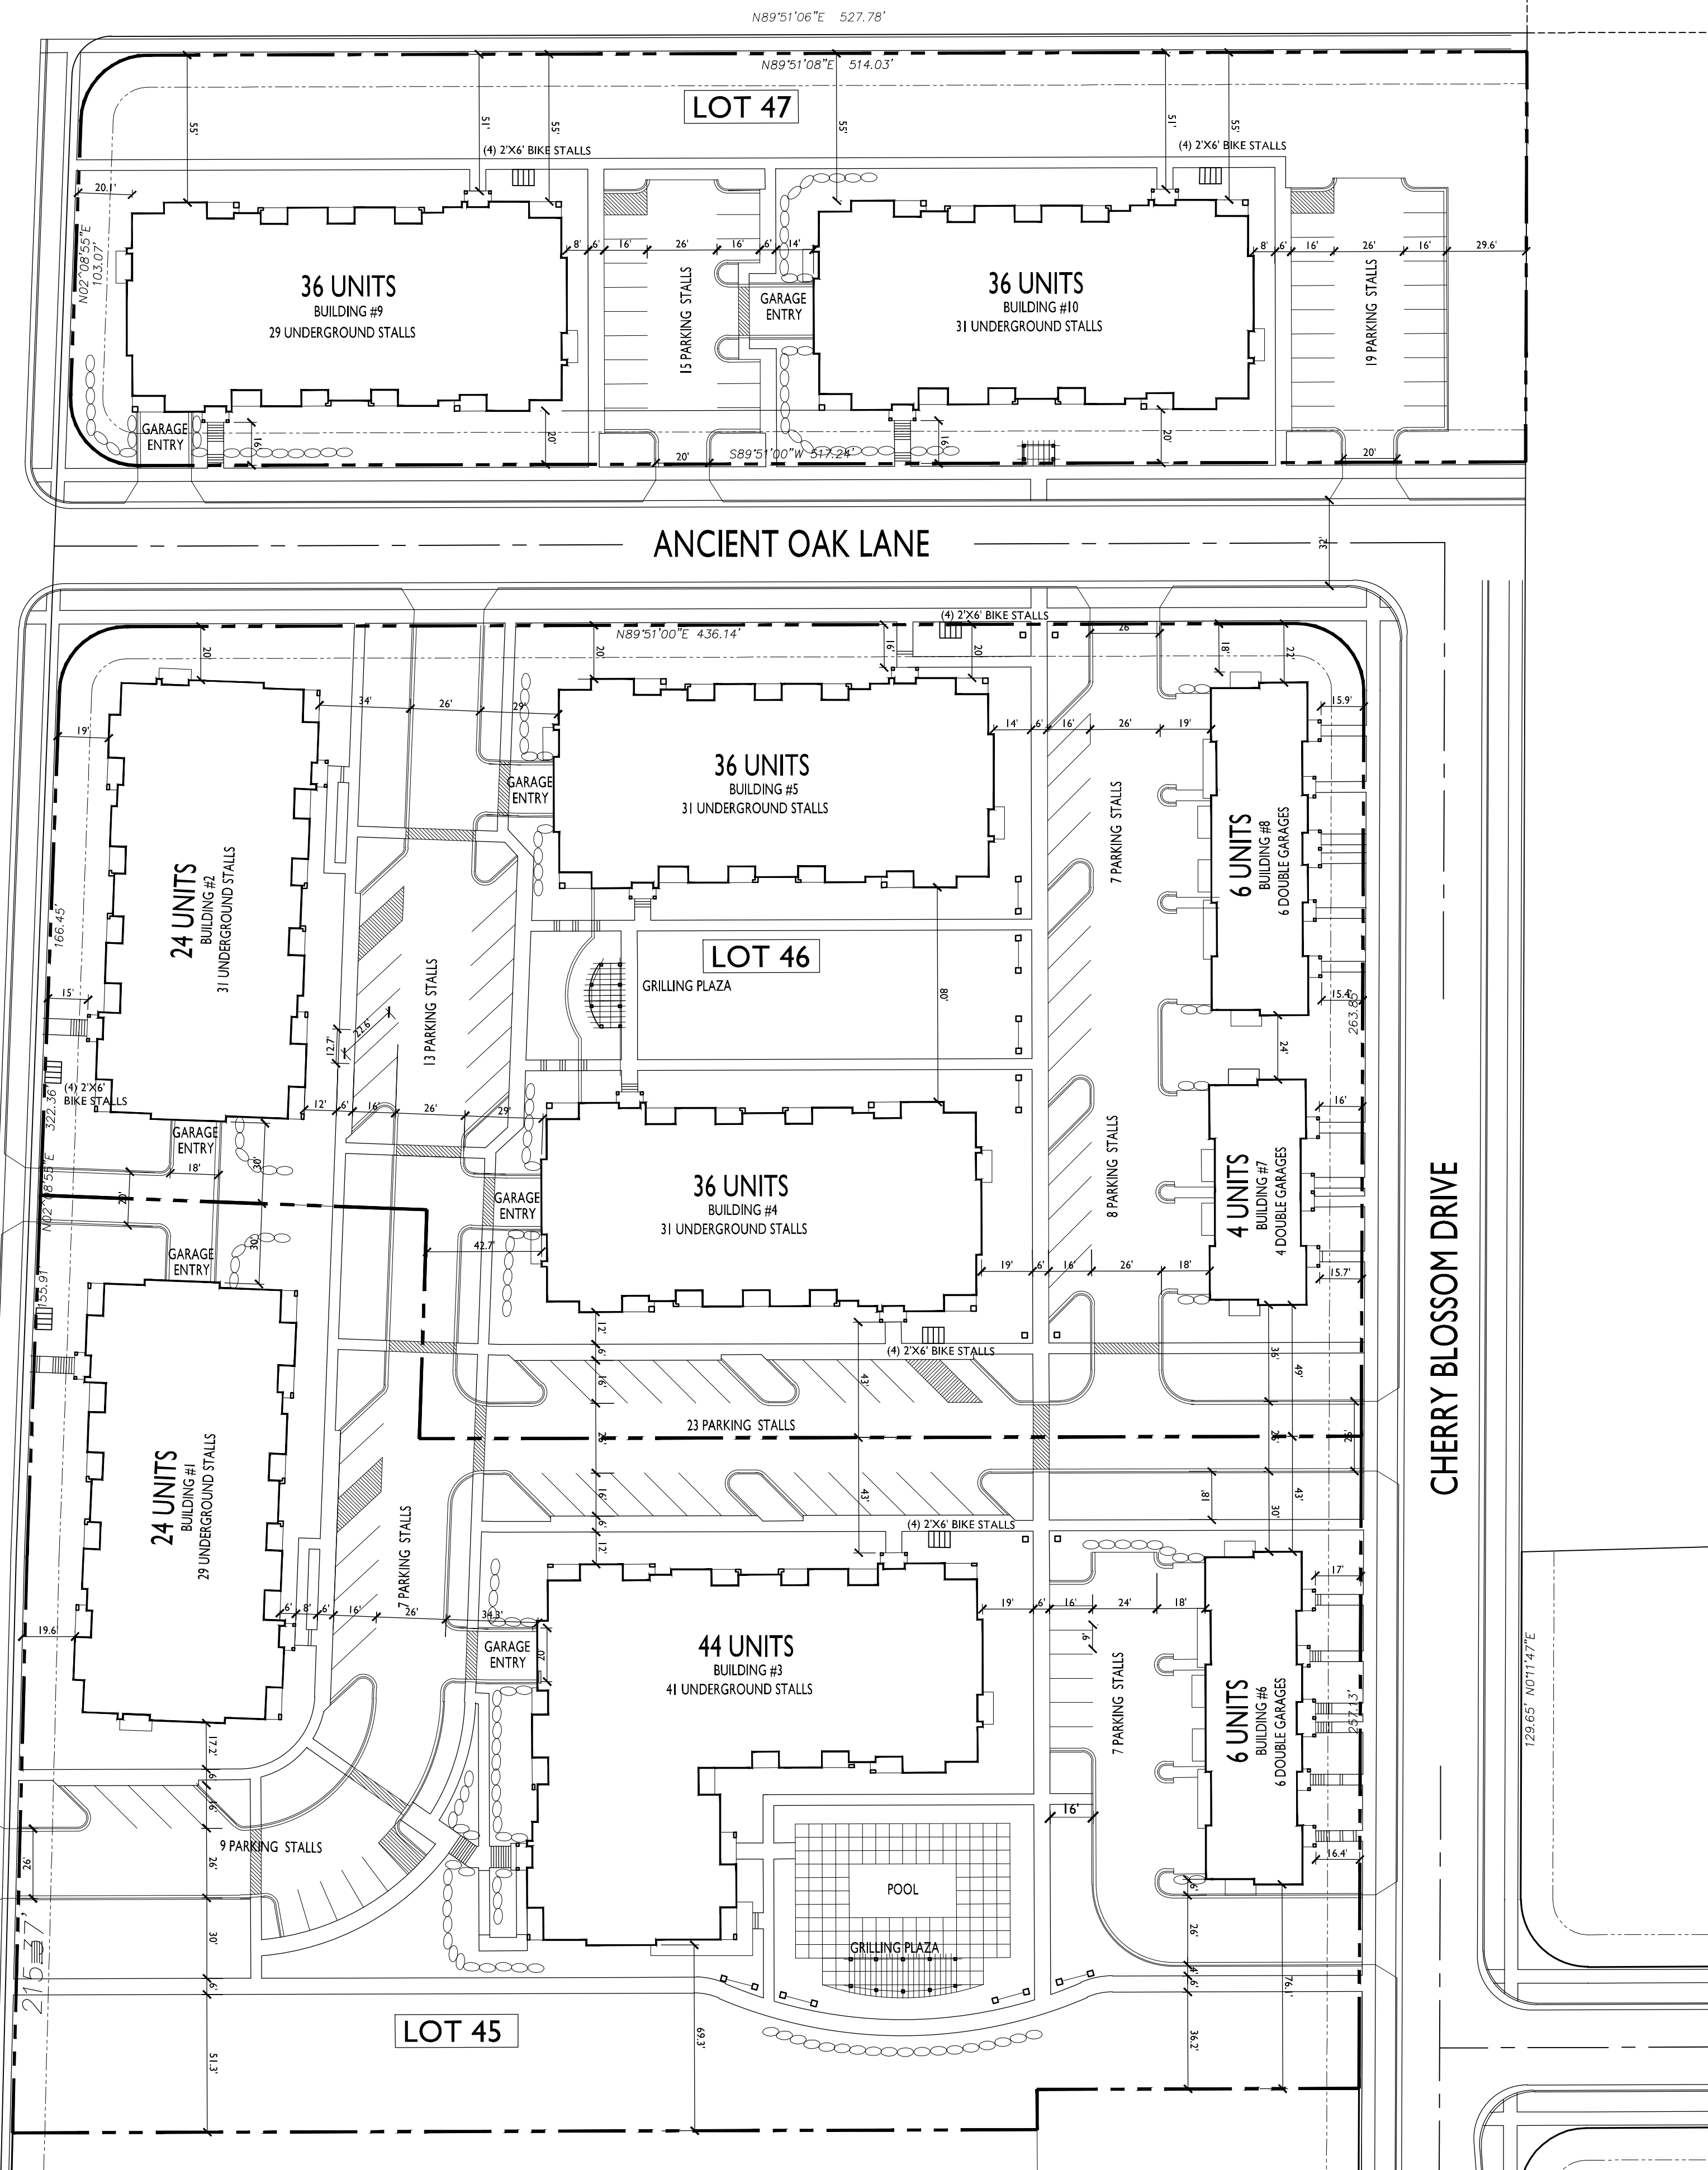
N89°51'06"E 527.78'

N89°51'08"E 514.03'

LOT 47

55' 51' 55' 55' 51' 55'

(4) 2'X6' BIKE STALLS

(4) 2'X6' BIKE STALLS

20.1'

N02°08'55"E 103.07'

8' 6' 16' 26' 16' 6' 14'

8' 6' 16' 26' 16' 29.6'

36 UNITS
BUILDING #9
29 UNDERGROUND STALLS

15 PARKING STALLS

GARAGE ENTRY

36 UNITS
BUILDING #10
31 UNDERGROUND STALLS

19 PARKING STALLS

GARAGE ENTRY

16' 20' 20' S89°51'00"W 517.24' 16' 20' 20'

ANCIENT OAK LANE

32'

(4) 2'X6' BIKE STALLS

N89°51'00"E 436.14'

20 20 16' 20 26 18' 22'

19' 34' 26' 29' 14' 6' 16' 26' 19' 15.9'

GARAGE ENTRY

36 UNITS
BUILDING #5
31 UNDERGROUND STALLS

7 PARKING STALLS

6 UNITS
BUILDING #8
6 DOUBLE GARAGES

24 UNITS
BUILDING #2
31 UNDERGROUND STALLS

166.45'

13 PARKING STALLS

LOT 46

GRILLING PLAZA

80'

15'

22.6'

12.7'

15.4'

263.85'

24'

(4) 2'X6' BIKE STALLS

322.36'

12' 6' 16' 26' 29'

16'

GARAGE ENTRY

18'

30'

N02°08'55"E

20'

GARAGE ENTRY

36 UNITS
BUILDING #4
31 UNDERGROUND STALLS

8 PARKING STALLS

4 UNITS
BUILDING #7
4 DOUBLE GARAGES

CHERRY BLOSSOM DRIVE

42.7'

GARAGE ENTRY

30'

19' 6' 16' 26' 18'

15.7'

155.91'

12' 6' 18'

(4) 2'X6' BIKE STALLS

36' 49'

43'

23 PARKING STALLS

26' 26' 26'

24 UNITS
BUILDING #1
29 UNDERGROUND STALLS

7 PARKING STALLS

16' 6' 12'

43'

18' 30' 43'

(4) 2'X6' BIKE STALLS

17'

6' 8' 6' 16' 26' 34.3'

19' 6' 16' 24' 18'

19.6

GARAGE ENTRY

20'

44 UNITS
BUILDING #3
41 UNDERGROUND STALLS

9'

7 PARKING STALLS

6 UNITS
BUILDING #6
6 DOUBLE GARAGES

257.13'

129.65' N01°11'47"E

17.2'

6' 16'

16'

9 PARKING STALLS

26' 26'

POOL

16.4'

6'

26'

GRILLING PLAZA

30'

215.37'

6'

6'

76.1'

LOT 45

69.3'

51.3'

36.2'